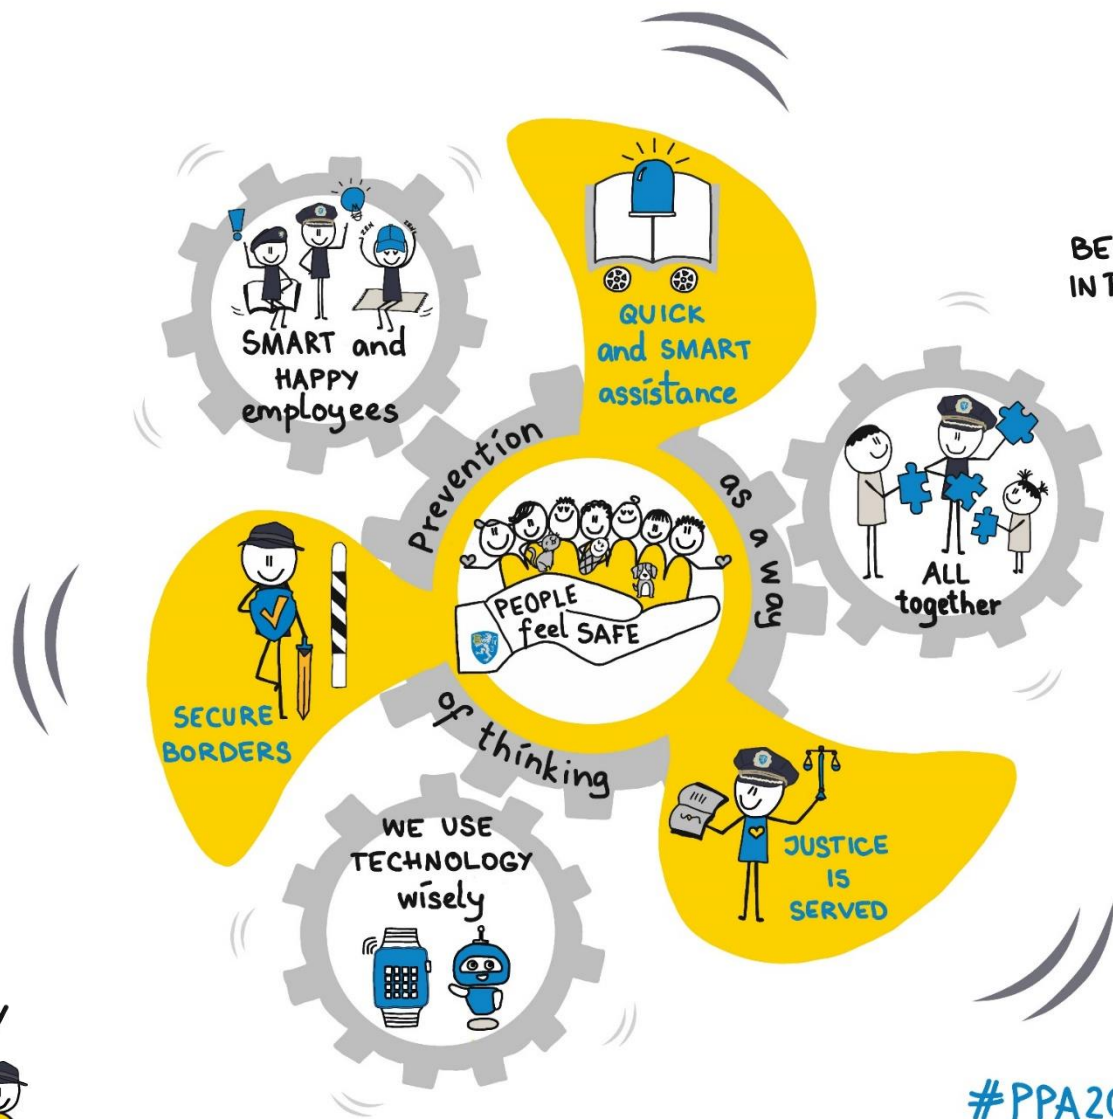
SMART and HAPPY employees

ZEN

QUICK and SMART assistance

BE
IN T

Prevention as a way of thinking

PEOPLE feel SAFE

ALL together

SECURE BORDERS

WE USE TECHNOLOGY wisely

JUSTICE IS SERVED

#PPA20